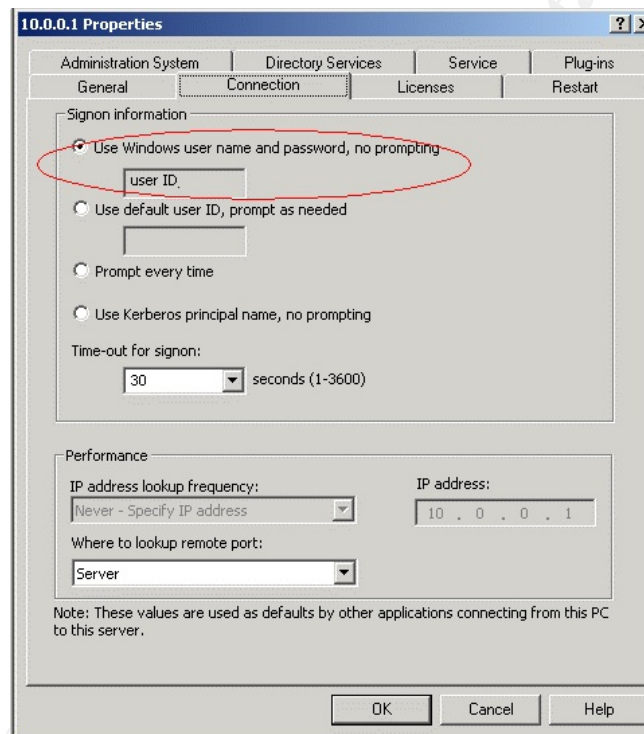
10.0.0.1 Properties

? X

Administration System | Directory Services | Service | Plug-ins
General | Connection | Licenses | Restart

Signon information

Use Windows user name and password, no prompting

user ID

Use default user ID, prompt as needed

Prompt every time

Use Kerberos principal name, no prompting

Time-out for signon:

30 seconds (1-3600)

Performance

IP address lookup frequency:

Never - Specify IP address

IP address:

10 . 0 . 0 . 1

Where to lookup remote port:

Server

Note: These values are used as defaults by other applications connecting from this PC to this server.

OK Cancel Help